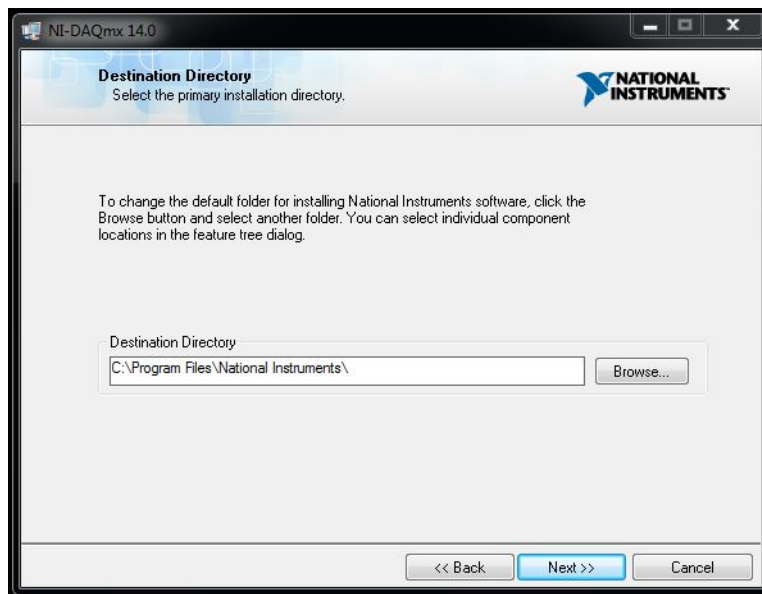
NI-DAQmx 14.0

Destination Directory
Select the primary installation directory.

NATIONAL INSTRUMENTS

To change the default folder for installing National Instruments software, click the Browse button and select another folder. You can select individual component locations in the feature tree dialog.

Destination Directory
C:\Program Files\National Instruments\
Browse...

<< Back
Next >>
Cancel